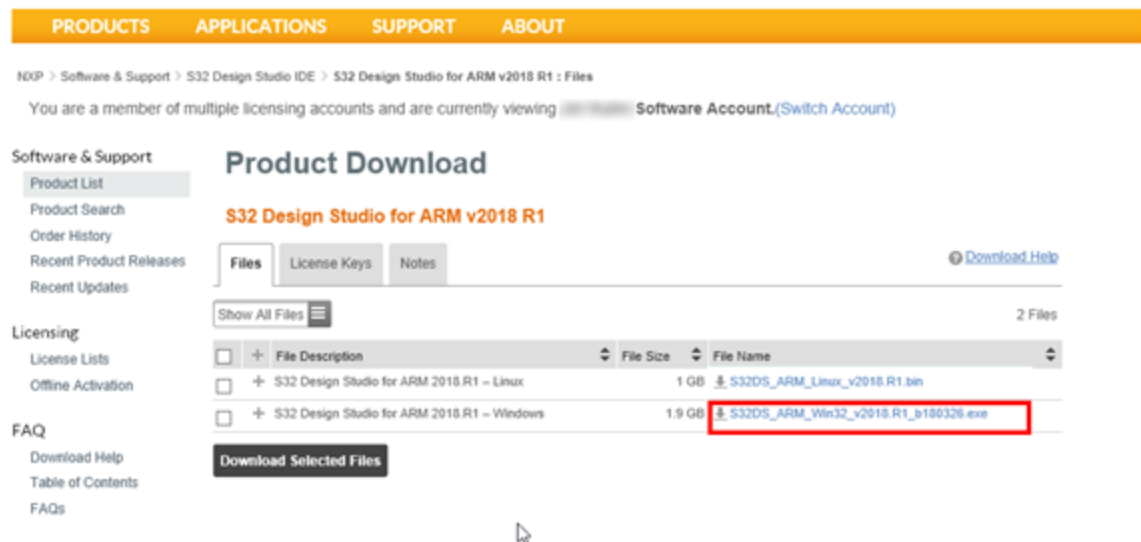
PRODUCTS APPLICATIONS SUPPORT ABOUT

NXP > Software & Support > S32 Design Studio IDE > S32 Design Studio for ARM v2018 R1 : Files

You are a member of multiple licensing accounts and are currently viewing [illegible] Software Account.(Switch Account)

Software & Support
Product List
Product Search
Order History
Recent Product Releases
Recent Updates

Licensing
License Lists
Offline Activation

FAQ
Download Help
Table of Contents
FAQs

Product Download

S32 Design Studio for ARM v2018 R1

Files | License Keys | Notes

Download Help

Show All Files

2 Files

| | + | File Description | File Size | File Name |
|---|---|---|---|---|
| ☐ | + | S32 Design Studio for ARM 2018.R1 – Linux | 1 GB | S32DS_ARM_Linux_v2018.R1.bin |
| ☐ | + | S32 Design Studio for ARM 2018.R1 – Windows | 1.9 GB | S32DS_ARM_Win32_v2018.R1_b180326.exe |

Download Selected Files